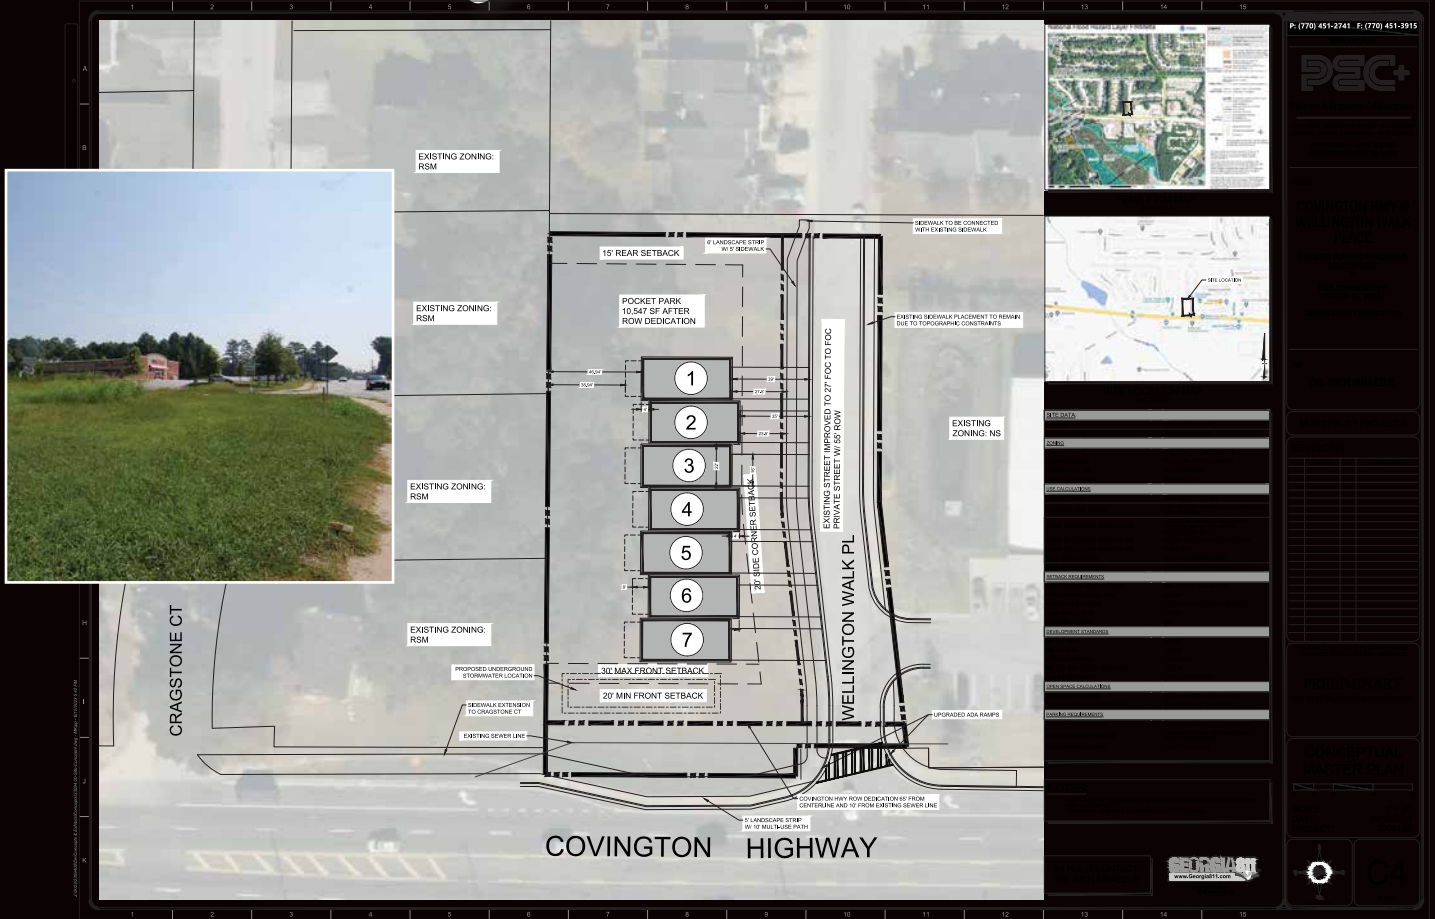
P: (770) 451-2741 F: (770) 451-3915

EXISTING ZONING: RSM

EXISTING ZONING: RSM

EXISTING ZONING: RSM

EXISTING ZONING: RSM

15' REAR SETBACK

6' LANDSCAPE STRIP W/ 5' SIDEWALK

SIDEWALK TO BE CONNECTED WITH EXISTING SIDEWALK

POCKET PARK 10,547 SF AFTER ROW DEDICATION

EXISTING SIDEWALK PLACEMENT TO REMAIN DUE TO TOPOGRAPHIC CONSTRAINTS

EXISTING STREET IMPROVED TO 27' FOC TO FOC PRIVATE STREET W/ 55' ROW

EXISTING ZONING: NS

1

2

3

4

5

6

7

20' SIDE CORNER SETBACK

WELLINGTON WALK PL

CRAGSTONE CT

PROPOSED UNDERGROUND STORMWATER LOCATION

30' MAX FRONT SETBACK

20' MIN FRONT SETBACK

SIDEWALK EXTENSION TO CRAGSTONE CT

EXISTING SEWER LINE

UPGRADED ADA RAMPS

COVINGTON HWY ROW DEDICATION 65' FROM CENTERLINE AND 10' FROM EXISTING SEWER LINE

5' LANDSCAPE STRIP W/ 10' MULTI-USE PATH

COVINGTON HIGHWAY

SITE DATA

ZONING

SITE CALCULATIONS

SETBACK REQUIREMENTS

DEVELOPMENT STANDARDS

OPEN SPACE CALCULATIONS

PARKING REQUIREMENTS

SITE LOCATION

National Flood Hazard Layer FIRMette

GEORGIA811 www.Georgia811.com

C4